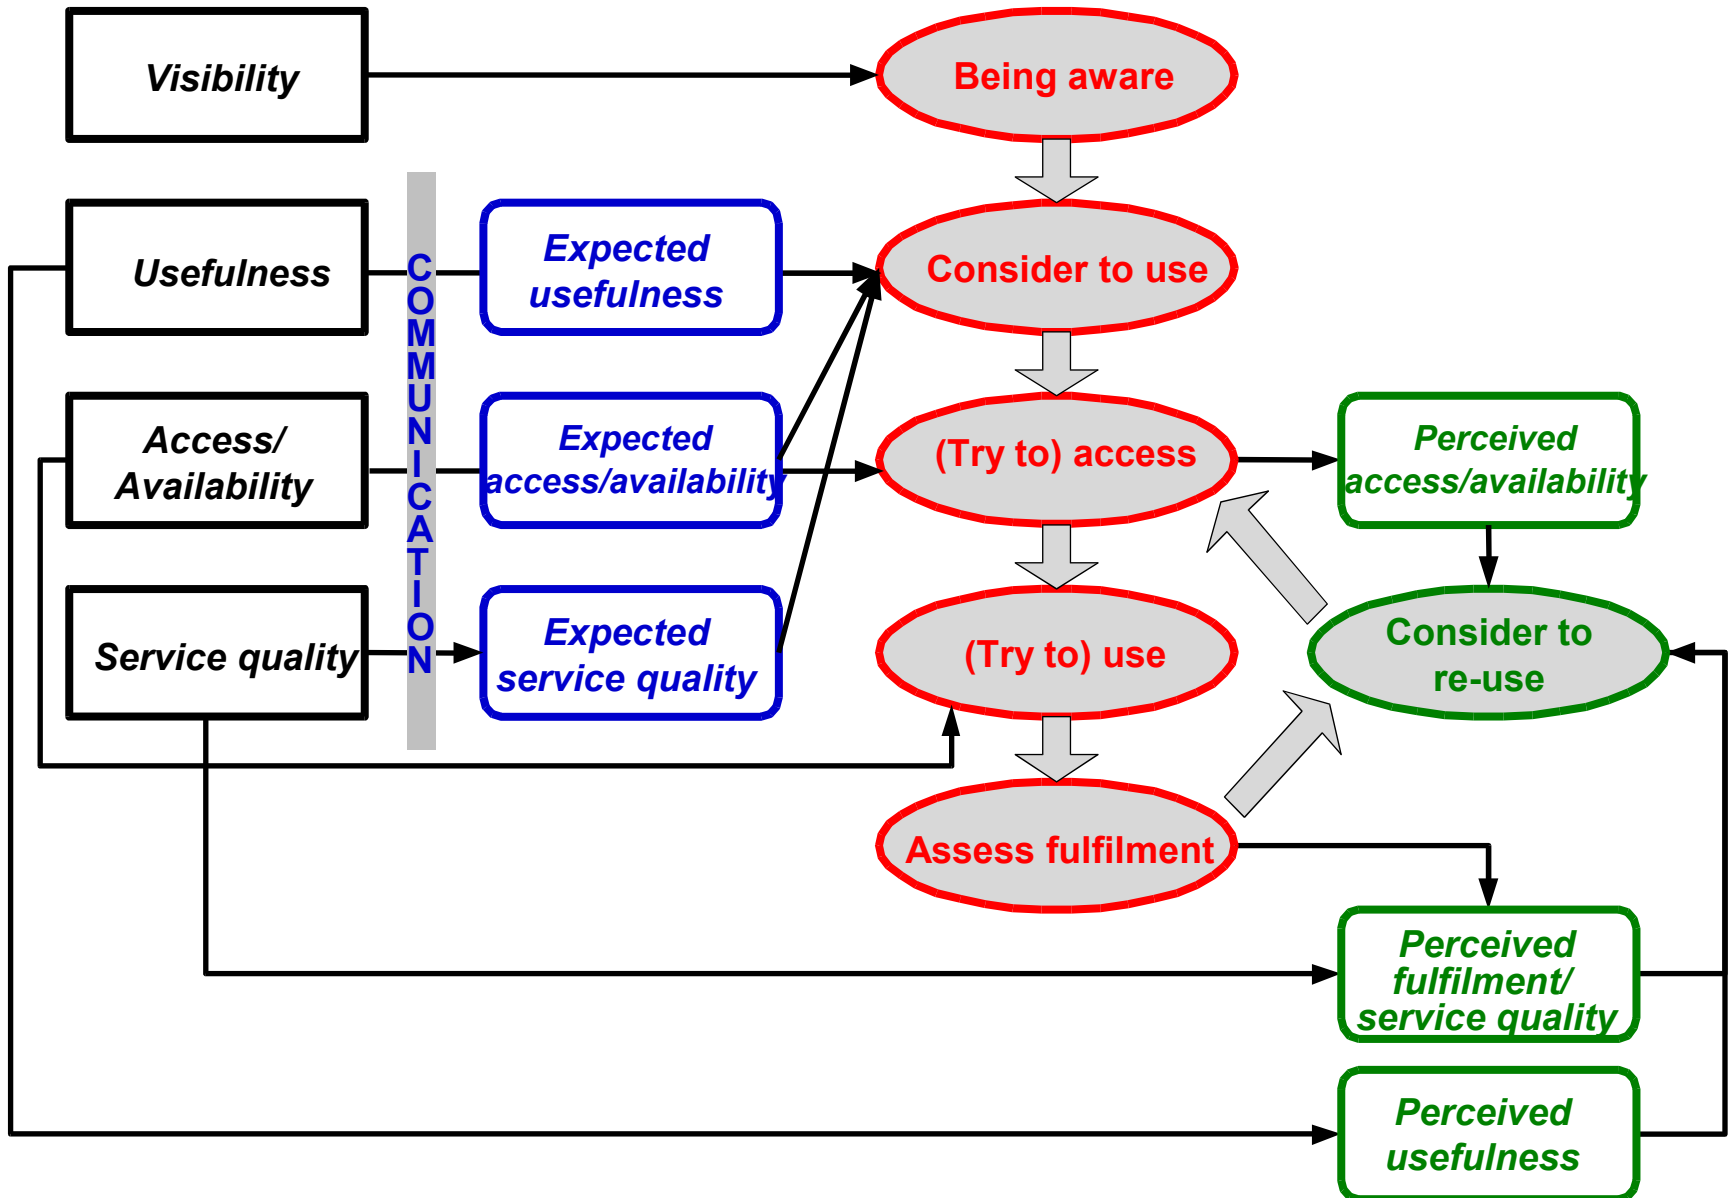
Visibility

Being aware

Usefulness

COMMUNICATION

Expected usefulness

Consider to use

Access/ Availability

Expected access/availability

(Try to) access

Perceived access/availability

Service quality

Expected service quality

(Try to) use

Consider to re-use

Assess fulfilment

Perceived fulfilment/ service quality

Perceived usefulness